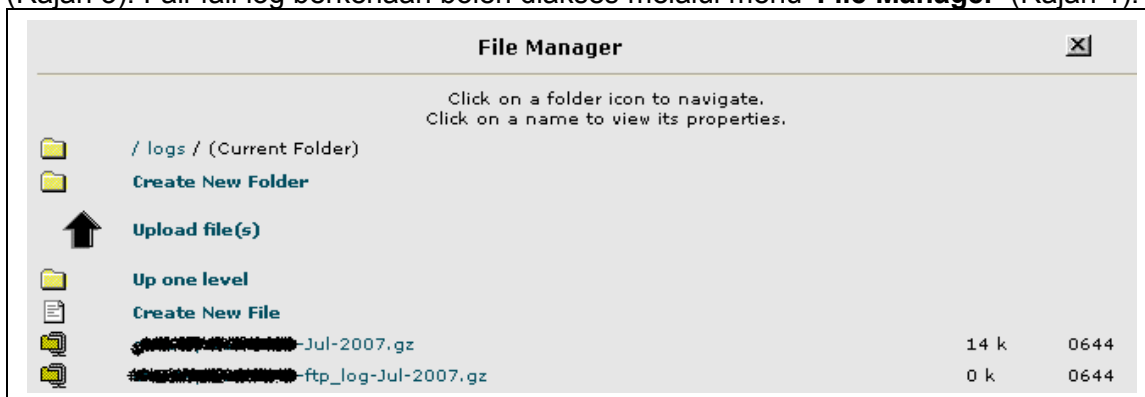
(Rajah 3). Fail-fail log berkenaan boleh diakses melalui menu "File Manager" (Rajah 4).

File Manager

Click on a folder icon to navigate.
Click on a name to view its properties.

/ logs / (Current Folder)

Create New Folder

Upload file(s)

Up one level

Create New File

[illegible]-Jul-2007.gz 14 k 0644

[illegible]-ftp_log-Jul-2007.gz 0 k 0644